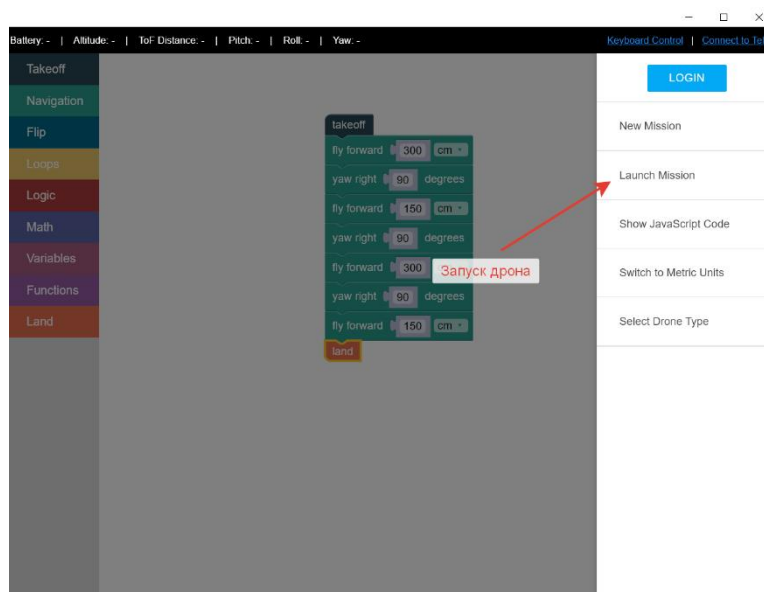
Battery: - | Altitude: - | ToF Distance: - | Pitch: - | Roll: - | Yaw: -

Keyboard Control | Connect to Te

Takeoff
Navigation
Flip
Loops
Logic
Math
Variables
Functions
Land

takeoff
fly forward 300 cm
yaw right 90 degrees
fly forward 150 cm
yaw right 90 degrees
fly forward 300
yaw right 90 degrees
fly forward 150 cm
land

Запуск дрона

LOGIN
New Mission
Launch Mission
Show JavaScript Code
Switch to Metric Units
Select Drone Type